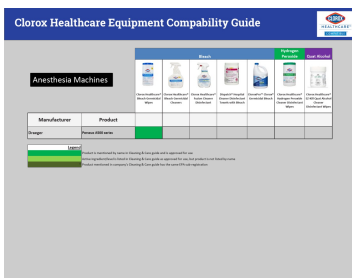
Clorox Healthcare Equipment Compability Guide

CLOROX HEALTHCARE

Anesthesia Machines

| | | Bleach | | | | | Hydrogen Peroxide | Quat Alcohol |
|---|---|---|---|---|---|---|---|---|
| | | Clorox Healthcare® Bleach Germicidal Wipes | Clorox Healthcare® Bleach Germicidal Cleaner | Clorox Healthcare® Fuzion Cleaner Disinfectant | Dispatch® Hospital Cleaner Disinfectant Towels with Bleach | Ultra Clorox® Germicidal Bleach | Clorox Healthcare® Hydrogen Peroxide Cleaner Disinfectant Wipes | Clorox Healthcare® VersaSure Cleaner Disinfectant Wipes |
| Manufacturer | Product | | | | | | | |
| Draeger | Perseus A500 series | | | | | | | |

Legend
Product is mentioned by name in Cleaning & Care guide and is approved for use
Active ingredient/bleach listed in Cleaning & Care guide as approved for use, but product is not listed by name
Product mentioned in company's Cleaning & Care guide has the same EPA reg registration